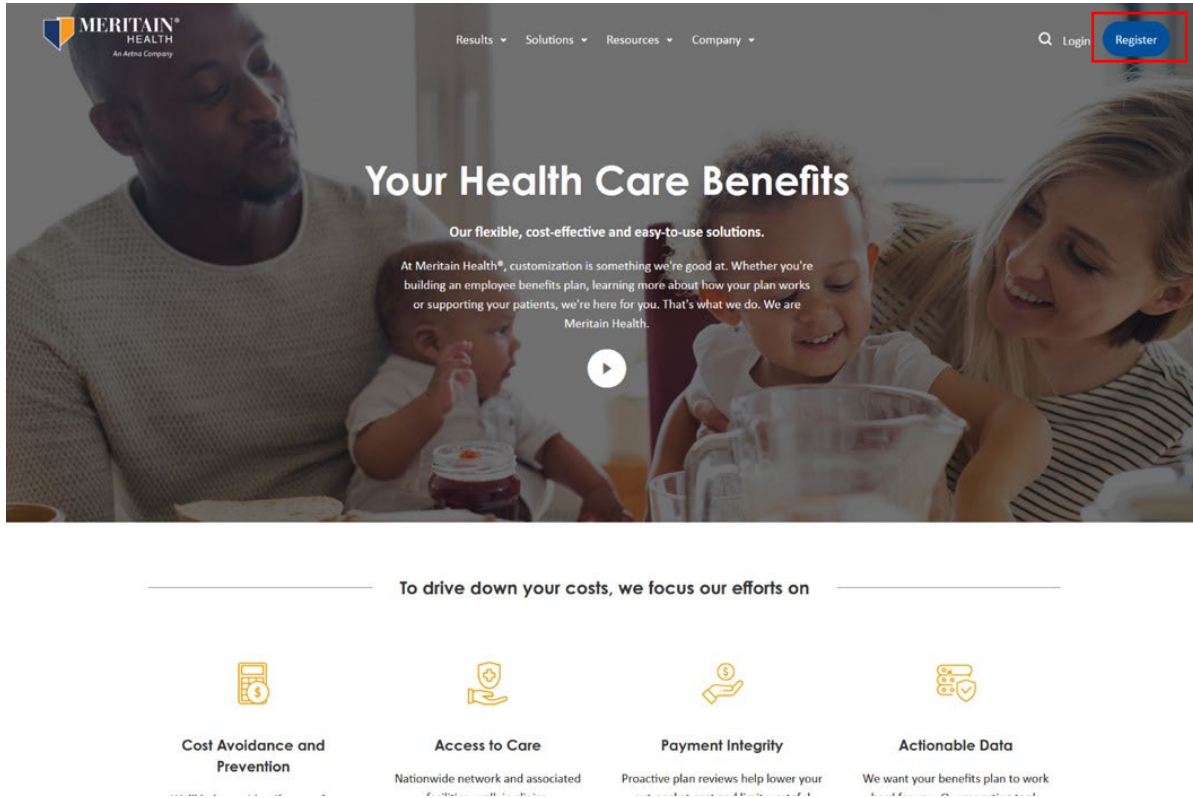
MERITAIN® HEALTH
An Aetna Company

Results ▾ Solutions ▾ Resources ▾ Company ▾

Login Register

Your Health Care Benefits

Our flexible, cost-effective and easy-to-use solutions.

At Meritain Health®, customization is something we're good at. Whether you're building an employee benefits plan, learning more about how your plan works or supporting your patients, we're here for you. That's what we do. We are Meritain Health.

To drive down your costs, we focus our efforts on

Cost Avoidance and Prevention

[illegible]

Access to Care

Nationwide network and associated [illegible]

Payment Integrity

Proactive plan reviews help lower your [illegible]

Actionable Data

We want your benefits plan to work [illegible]